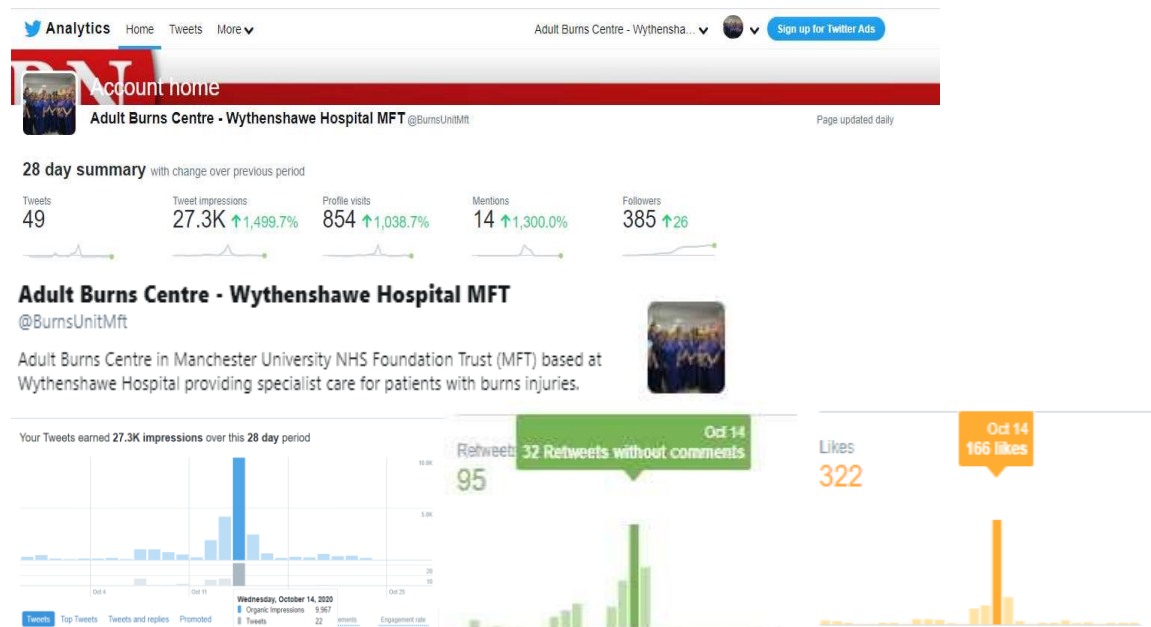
Analytics Home Tweets More

Adult Burns Centre - Wythensha...

Sign up for Twitter Ads

Account home

Adult Burns Centre - Wythenshawe Hospital MFT @BurnsUnitMft

Page updated daily

28 day summary with change over previous period

Tweets
49

Tweet impressions
27.3K ↑1,499.7%

Profile visits
854 ↑1,038.7%

Mentions
14 ↑1,300.0%

Followers
385 ↑26

Adult Burns Centre - Wythenshawe Hospital MFT

@BurnsUnitMft

Adult Burns Centre in Manchester University NHS Foundation Trust (MFT) based at Wythenshawe Hospital providing specialist care for patients with burns injuries.

Your Tweets earned 27.3K impressions over this 28 day period

10.0K

5.0K

20

10

Oct 4

Oct 11

Oct 25

Wednesday, October 14, 2020
Organic Impressions 9,967
Tweets 22

Tweets Top Tweets Tweets and replies Promoted

Engagement rate

Retweets
95

Oct 14
32 Retweets without comments

Likes
322

Oct 14
166 likes